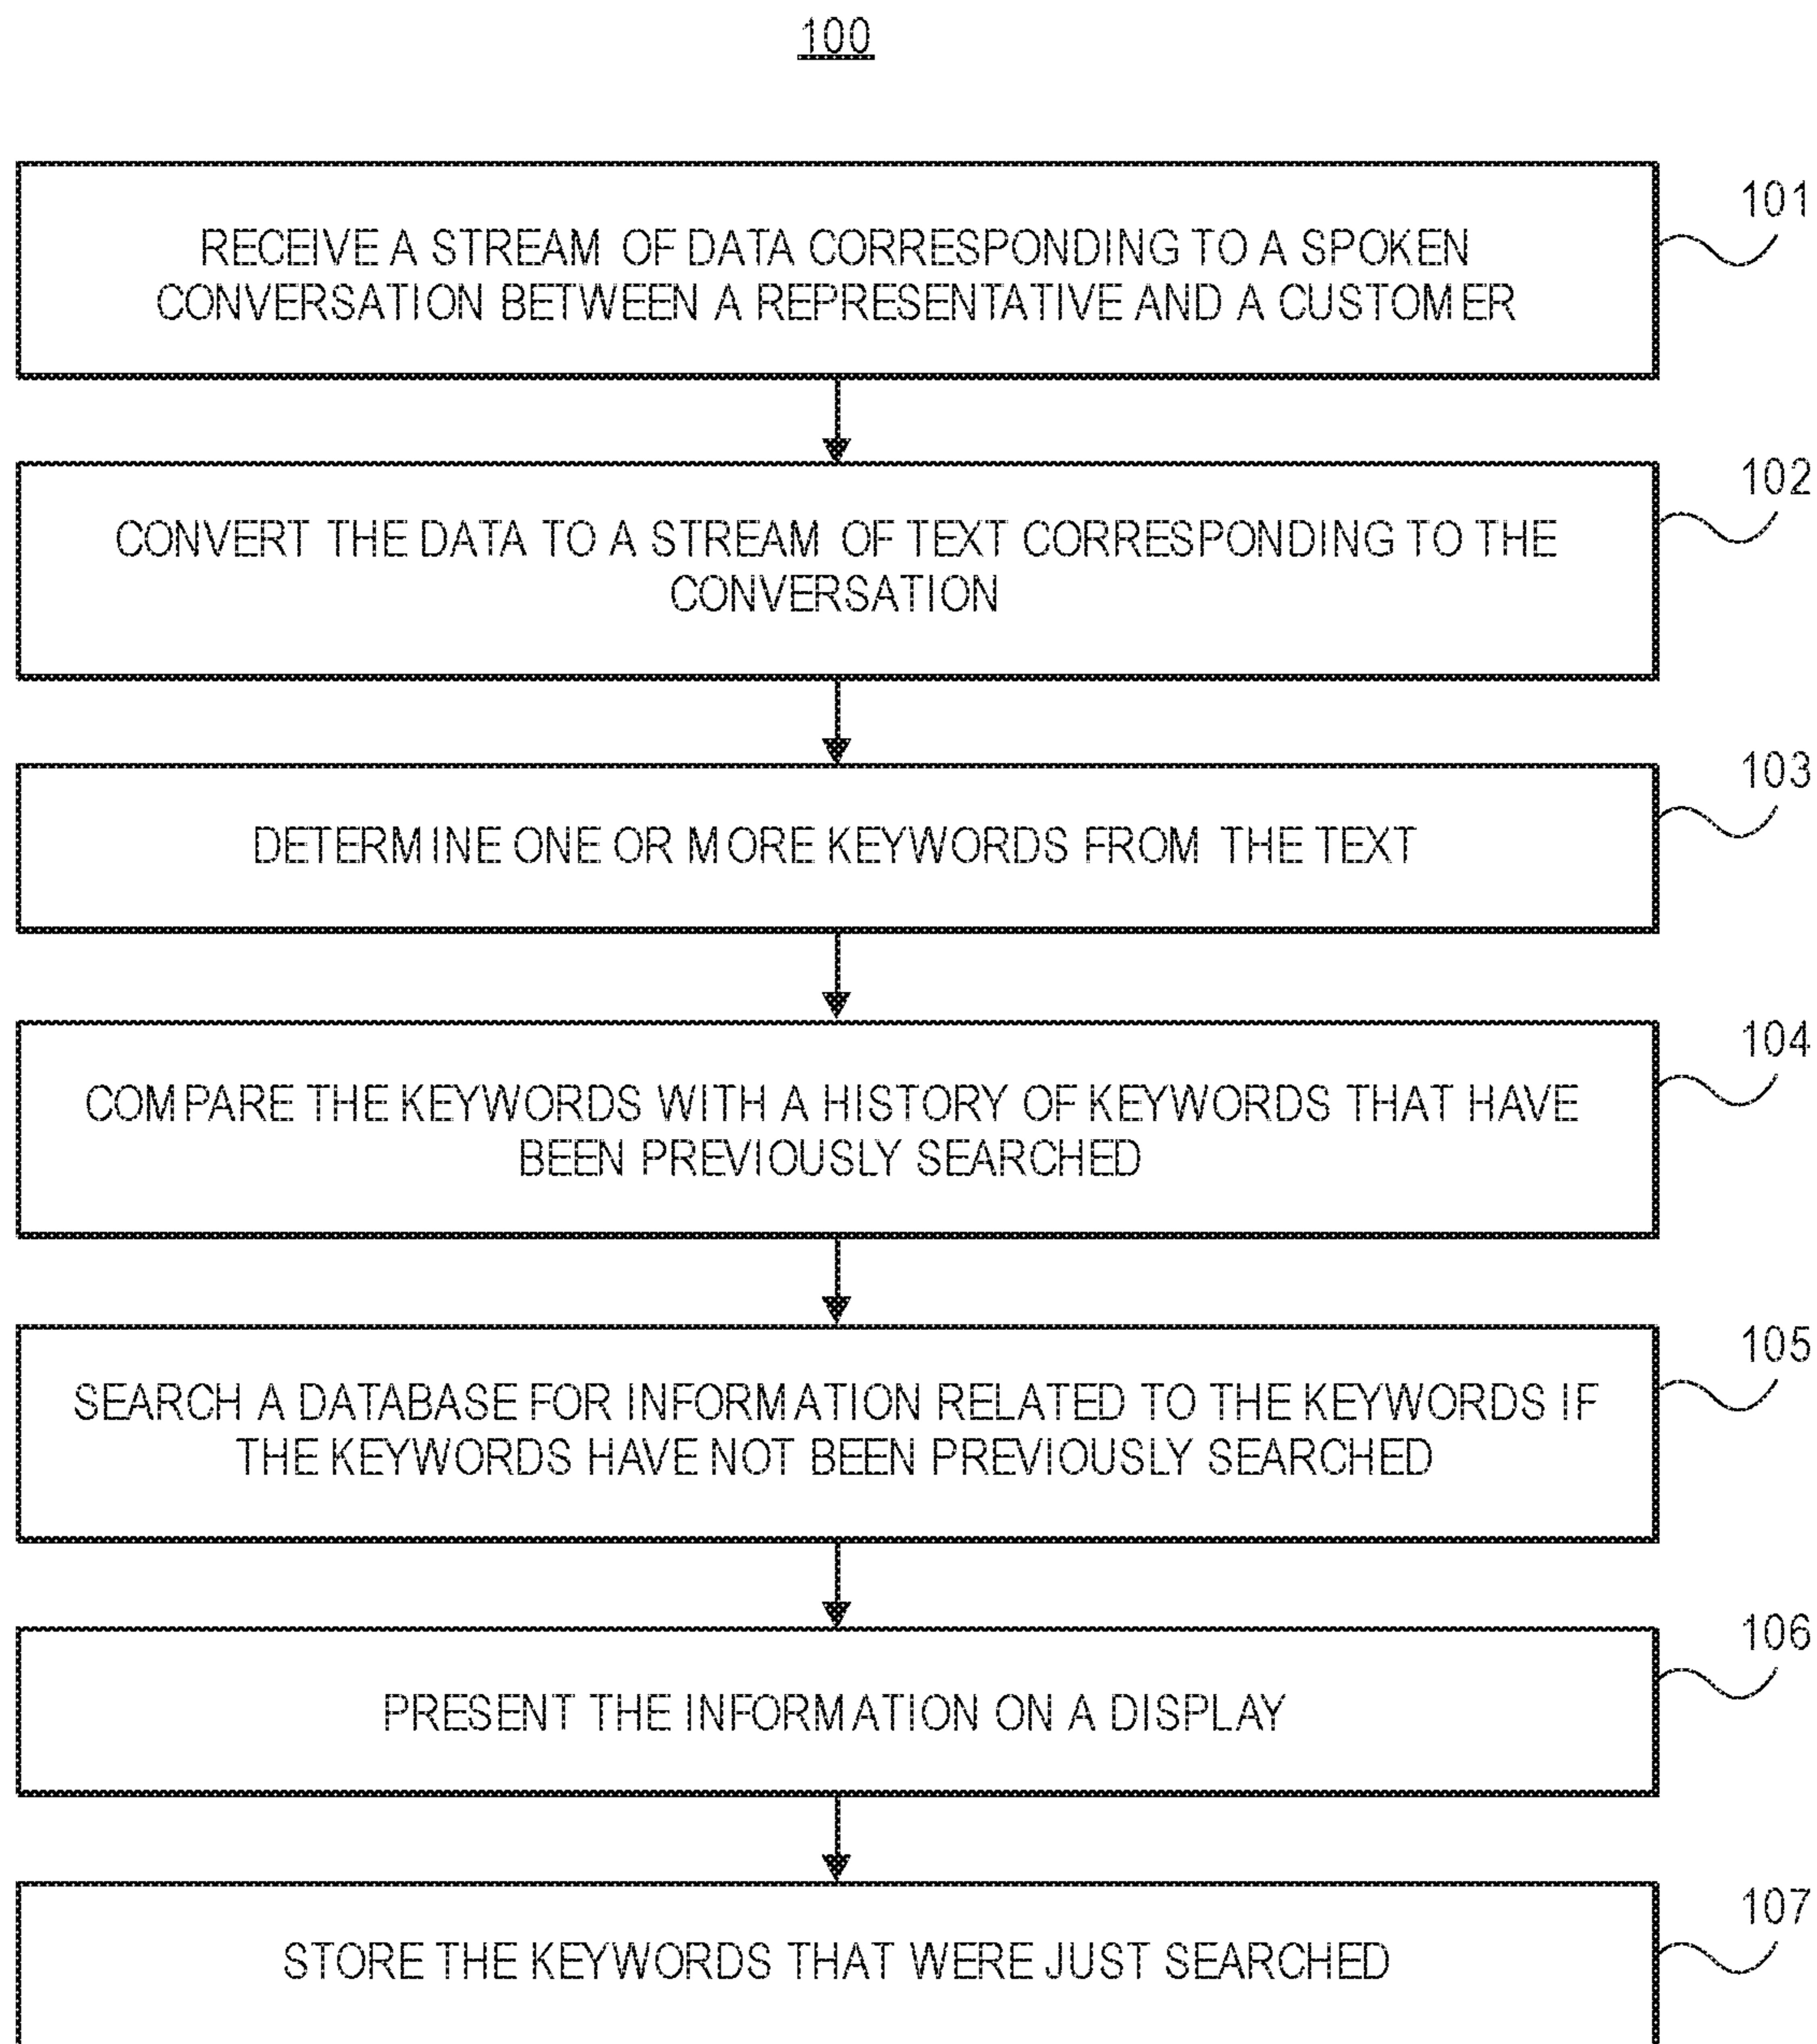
100

RECEIVE A STREAM OF DATA CORRESPONDING TO A SPOKEN CONVERSATION BETWEEN A REPRESENTATIVE AND A CUSTOMER

101

CONVERT THE DATA TO A STREAM OF TEXT CORRESPONDING TO THE CONVERSATION

102

DETERMINE ONE OR MORE KEYWORDS FROM THE TEXT

103

COMPARE THE KEYWORDS WITH A HISTORY OF KEYWORDS THAT HAVE BEEN PREVIOUSLY SEARCHED

104

SEARCH A DATABASE FOR INFORMATION RELATED TO THE KEYWORDS IF THE KEYWORDS HAVE NOT BEEN PREVIOUSLY SEARCHED

105

PRESENT THE INFORMATION ON A DISPLAY

106

STORE THE KEYWORDS THAT WERE JUST SEARCHED

107